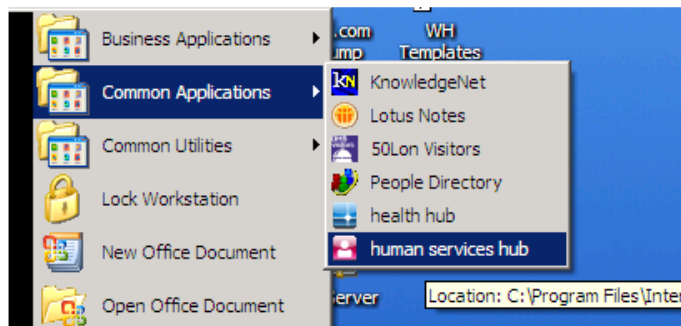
.com
ump

WH
Templates

Business Applications
Common Applications
Common Utilities
Lock Workstation
New Office Document
Open Office Document

KN KnowledgeNet
Lotus Notes
50Lon Visitors
People Directory
health hub
human services hub

Server

Location: C:\Program Files\Inte